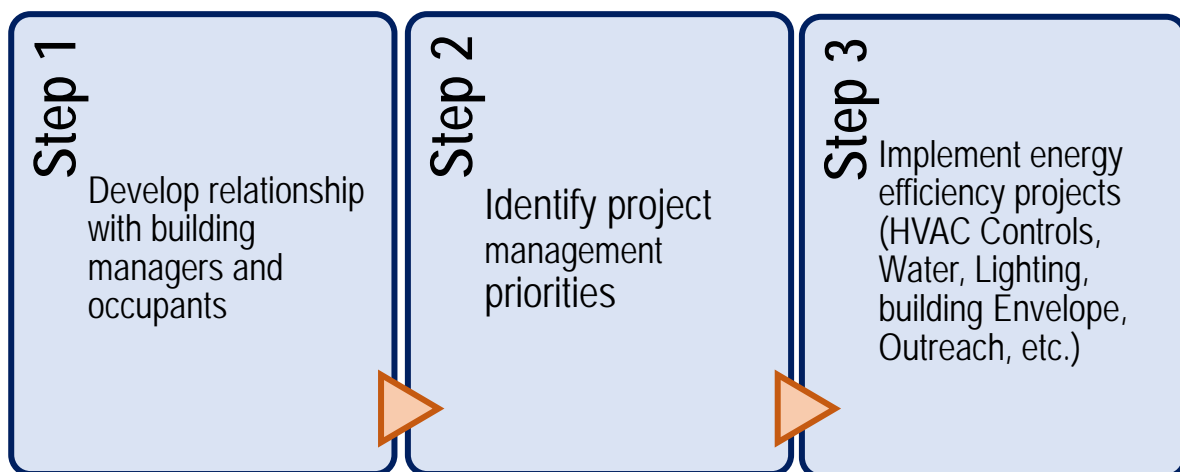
Step 1

Develop relationship with building managers and occupants

Step 2

Identify project management priorities

Step 3

Implement energy efficiency projects (HVAC Controls, Water, Lighting, building Envelope, Outreach, etc.)